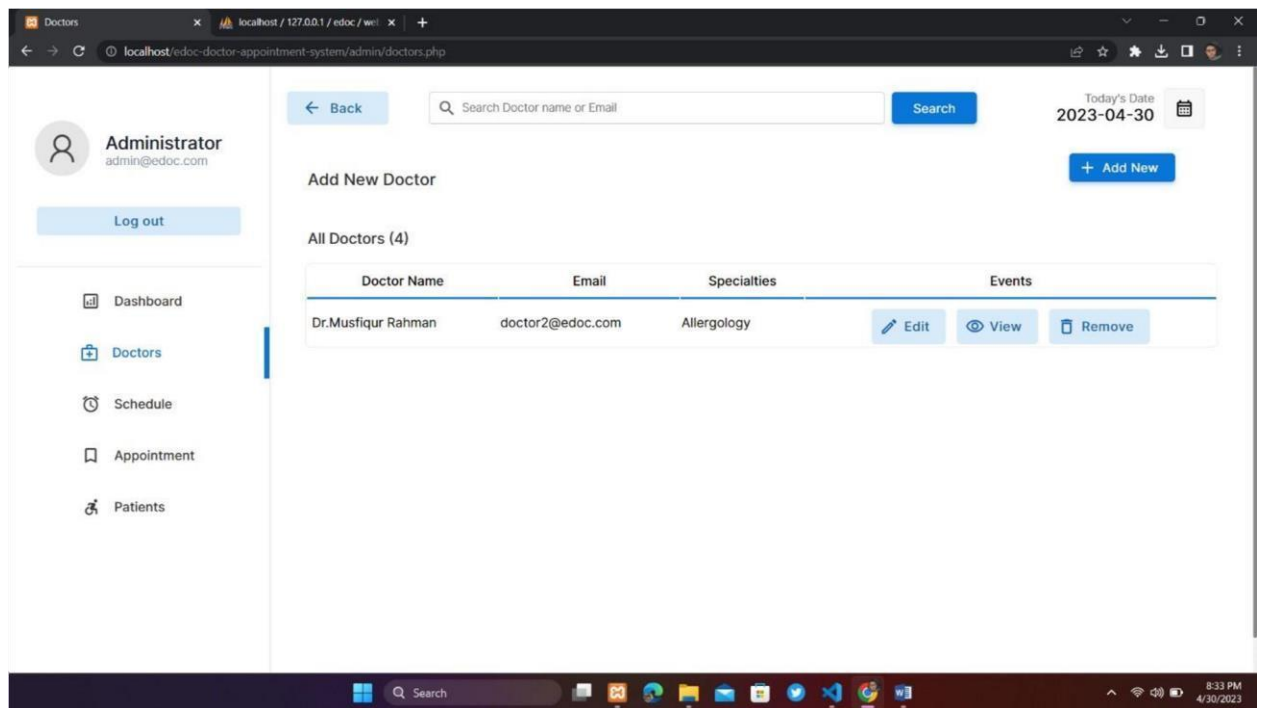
Doctors
localhost / 127.0.0.1 / edoc / wel
localhost/edoc-doctor-appointment-system/admin/doctors.php

Administrator
admin@edoc.com

Log out

Dashboard
Doctors
Schedule
Appointment
Patients

← Back
Search Doctor name or Email
Search
Today's Date
2023-04-30

Add New Doctor
+ Add New

All Doctors (4)

| Doctor Name | Email | Specialties | Events |
|---|---|---|---|
| Dr.Musfiqur Rahman | doctor2@edoc.com | Allergology | Edit View Remove |

Search
8:33 PM
4/30/2023